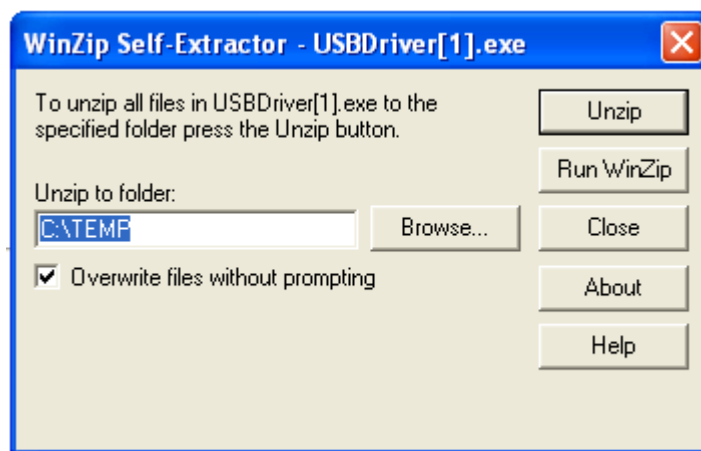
WinZip Self-Extractor - USBDriver[1].exe

To unzip all files in USBDriver[1].exe to the specified folder press the Unzip button.

Unzip to folder:

C:\TEMP

Browse...

Overwrite files without prompting

Unzip

Run WinZip

Close

About

Help